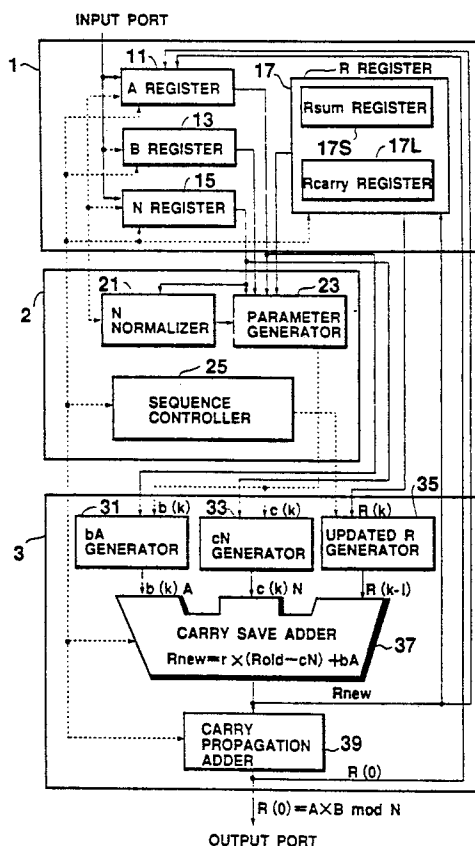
INPUT PORT

1

11
A REGISTER

13
B REGISTER

15
N REGISTER

17
R REGISTER
Rsum REGISTER
17S
17L
Rcarry REGISTER

2

21
N NORMALIZER

23
PARAMETER GENERATOR

25
SEQUENCE CONTROLLER

3

31
b (k)
bA GENERATOR

33
c (k)
cN GENERATOR

35
R (k)
UPDATED R GENERATOR

b (k) A
c (k) N
R (k-1)

CARRY SAVE ADDER
Rnew=r×(Rold−cN)+bA
37

Rnew

CARRY PROPAGATION ADDER
39
R (0)

R (0)=A×B mod N

OUTPUT PORT